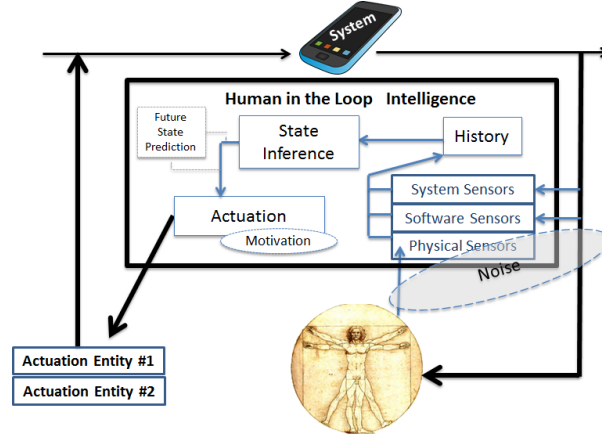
System

Human in the Loop Intelligence

Future State Prediction

State Inference

History

System Sensors

Software Sensors

Physical Sensors

Actuation

Motivation

Noise

Actuation Entity #1

Actuation Entity #2